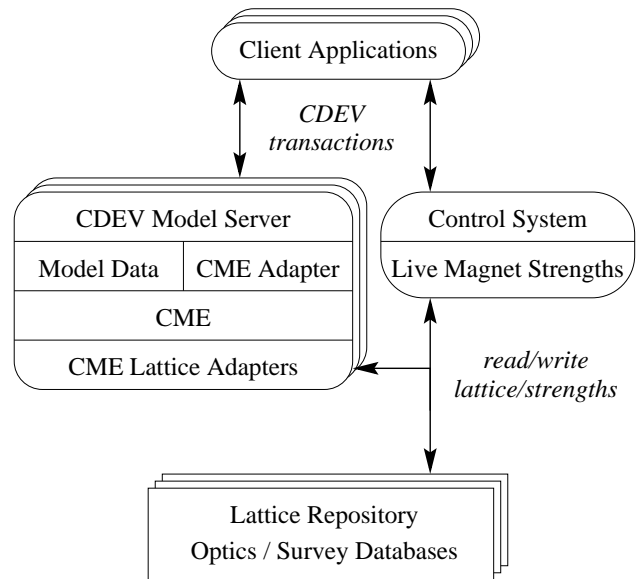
Client Applications

CDEV transactions

CDEV Model Server

Model Data

CME Adapter

CME

CME Lattice Adapters

Control System

Live Magnet Strengths

read/write lattice/strengths

Lattice Repository
Optics / Survey Databases